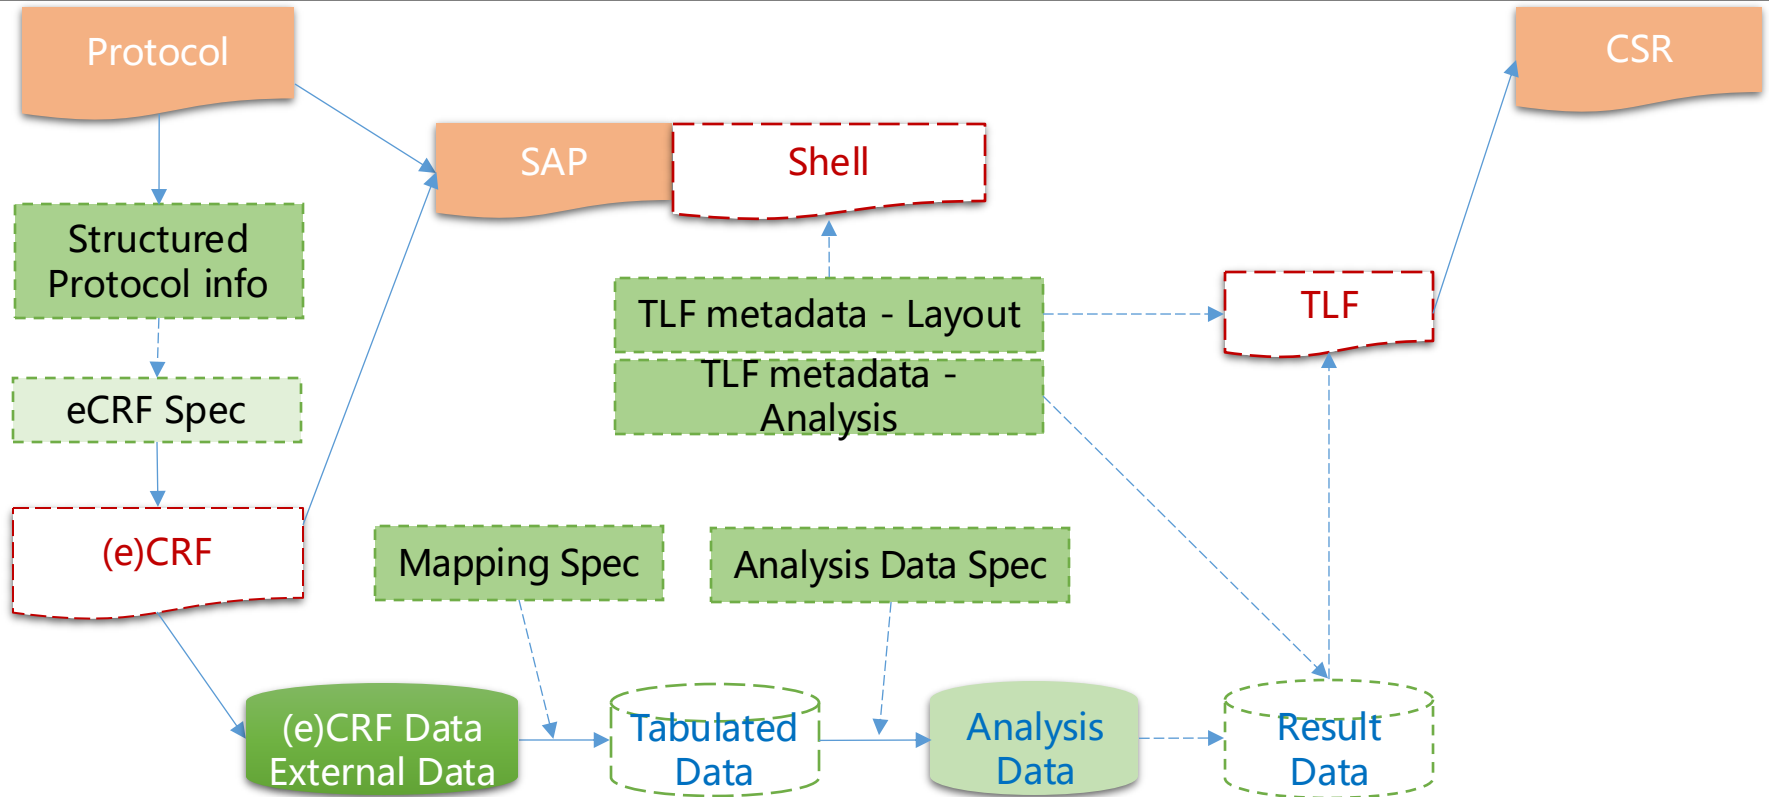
Protocol

CSR

SAP

Shell

Structured Protocol info

TLF metadata - Layout

TLF

TLF metadata - Analysis

eCRF Spec

(e)CRF

Mapping Spec

Analysis Data Spec

(e)CRF Data External Data

Tabulated Data

Analysis Data

Result Data